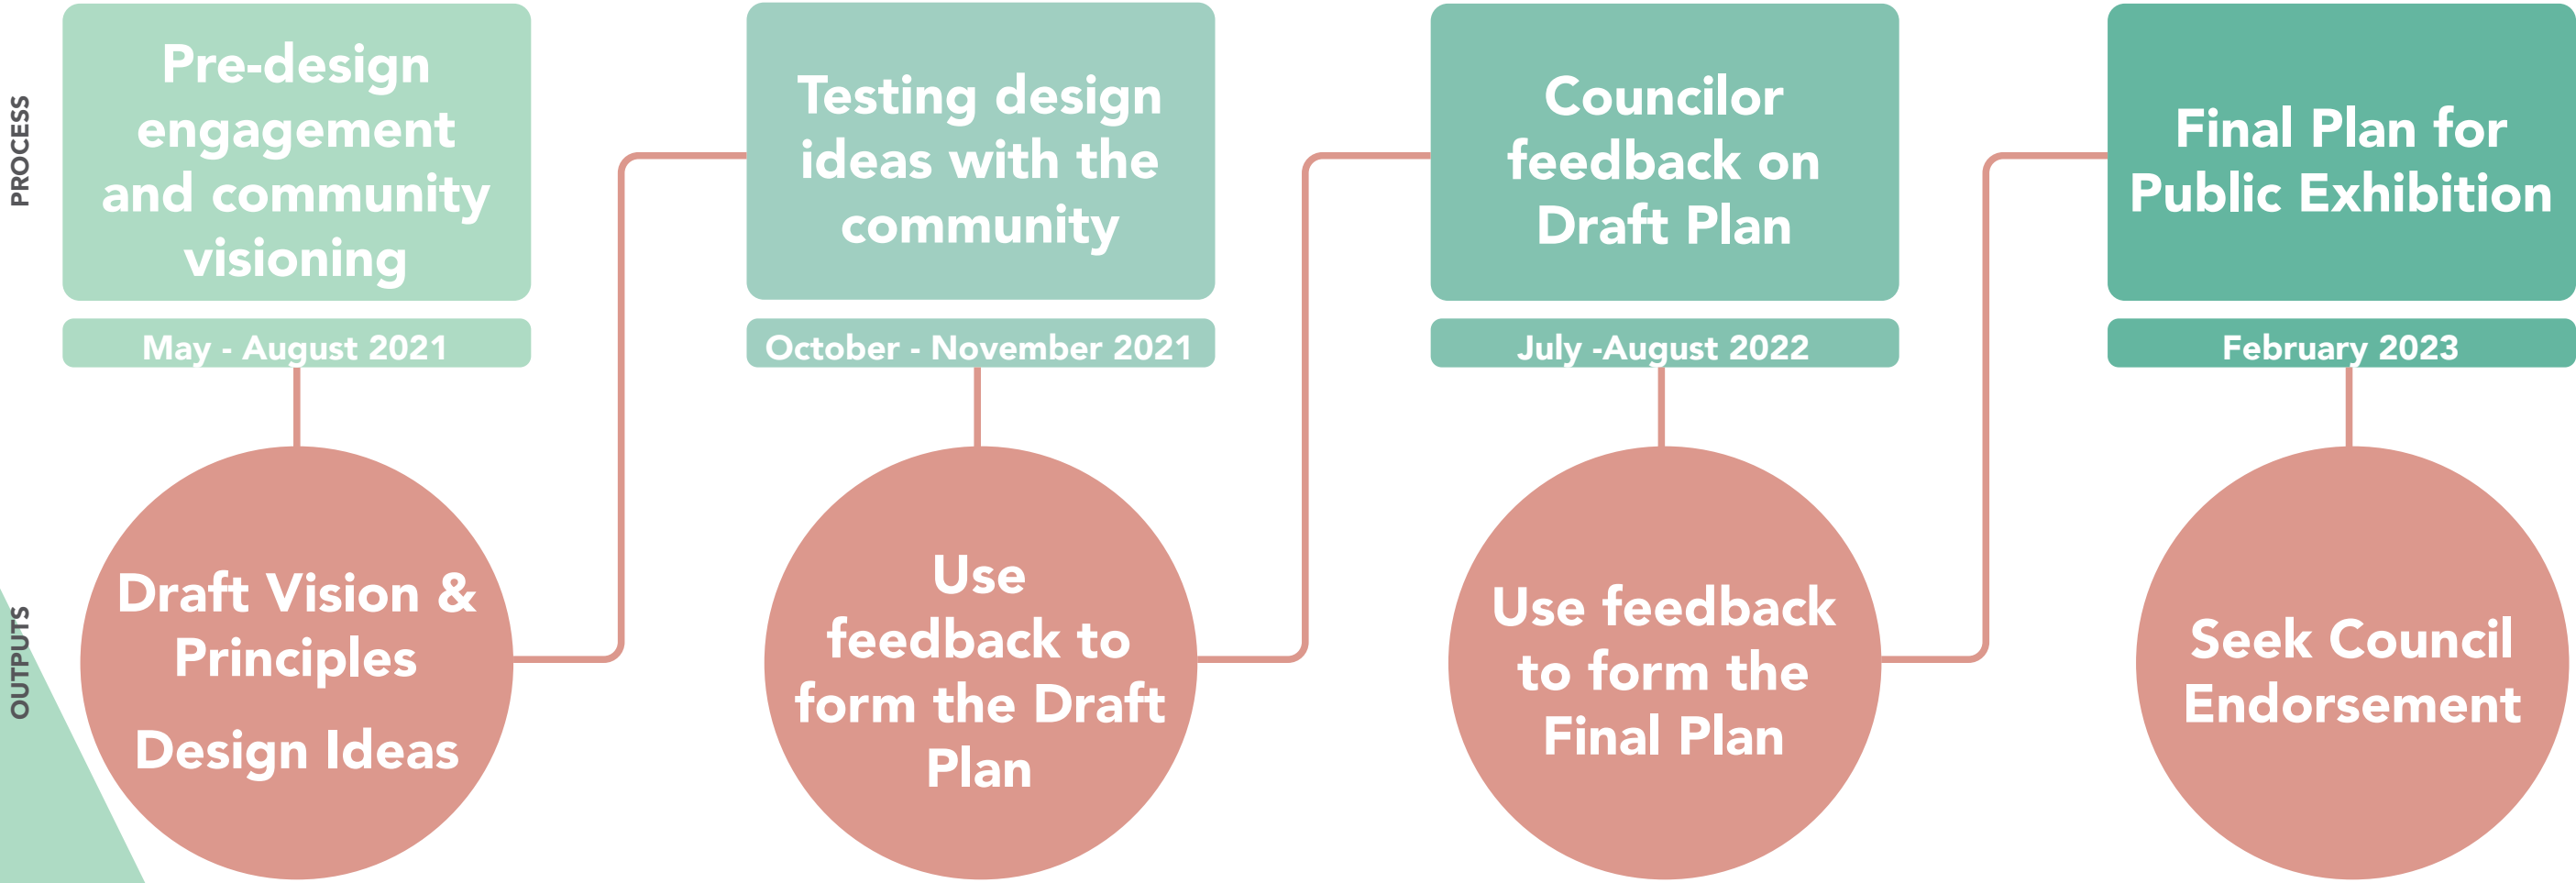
PROCESS

Pre-design engagement and community visioning

May - August 2021

Draft Vision & Principles

Design Ideas

Testing design ideas with the community

October - November 2021

Use feedback to form the Draft Plan

Councilor feedback on Draft Plan

July -August 2022

Use feedback to form the Final Plan

Final Plan for Public Exhibition

February 2023

Seek Council Endorsement

OUTPUTS